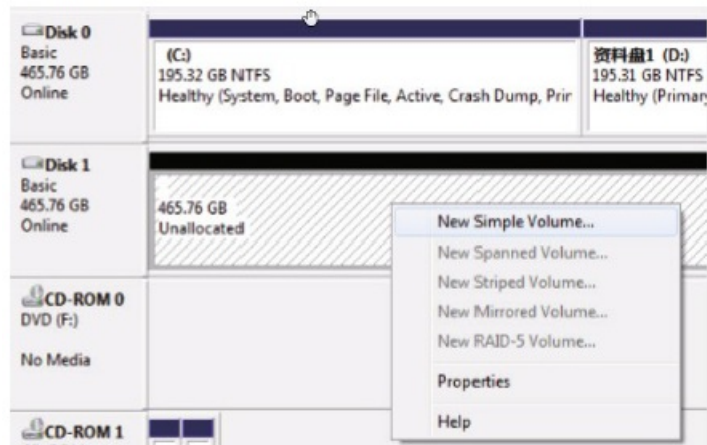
Disk 0
Basic
465.76 GB
Online

(C:)
195.32 GB NTFS
Healthy (System, Boot, Page File, Active, Crash Dump, Prir

资料盘1 (D:)
195.31 GB NTFS
Healthy (Primary

Disk 1
Basic
465.76 GB
Online

465.76 GB
Unallocated

New Simple Volume...
New Spanned Volume...
New Striped Volume...
New Mirrored Volume...
New RAID-5 Volume...
Properties
Help

CD-ROM 0
DVD (F:)

No Media

CD-ROM 1